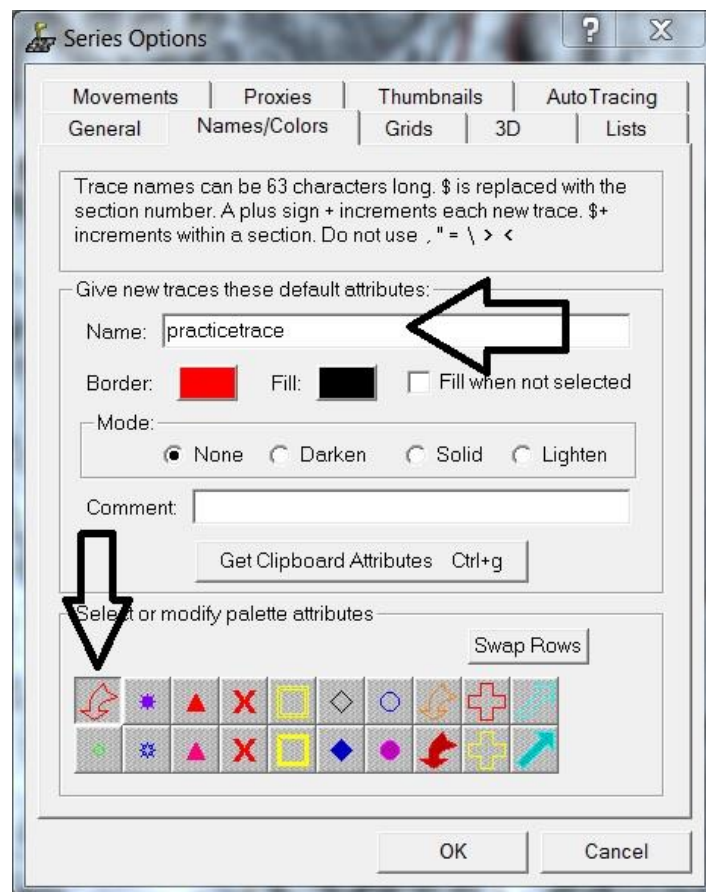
Series Options

?

Movements | Proxies | Thumbnails | AutoTracing
General | Names/Colors | Grids | 3D | Lists

Trace names can be 63 characters long. $ is replaced with the section number. A plus sign + increments each new trace. $+ increments within a section. Do not use , " = \ > <

Give new traces these default attributes:

Name: practicetrace

Border: Fill: Fill when not selected

Mode:
None Darken Solid Lighten

Comment:

Get Clipboard Attributes Ctrl+g

Select or modify palette attributes

Swap Rows

OK Cancel